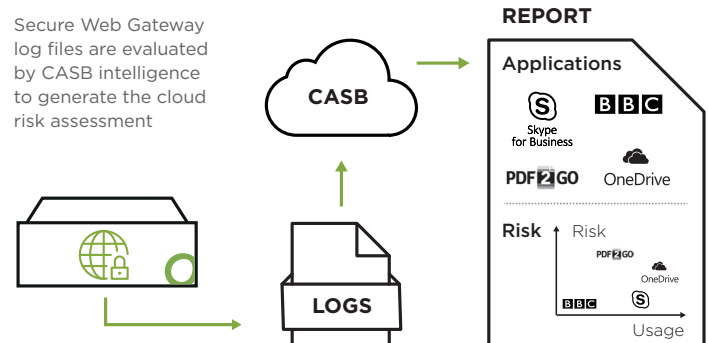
Secure Web Gateway log files are evaluated by CASB intelligence to generate the cloud risk assessment

CASB

LOGS

REPORT

Applications

Skype for Business

BBC

PDF2GO

OneDrive

Risk

Risk

PDF2GO

OneDrive

BBC

Usage